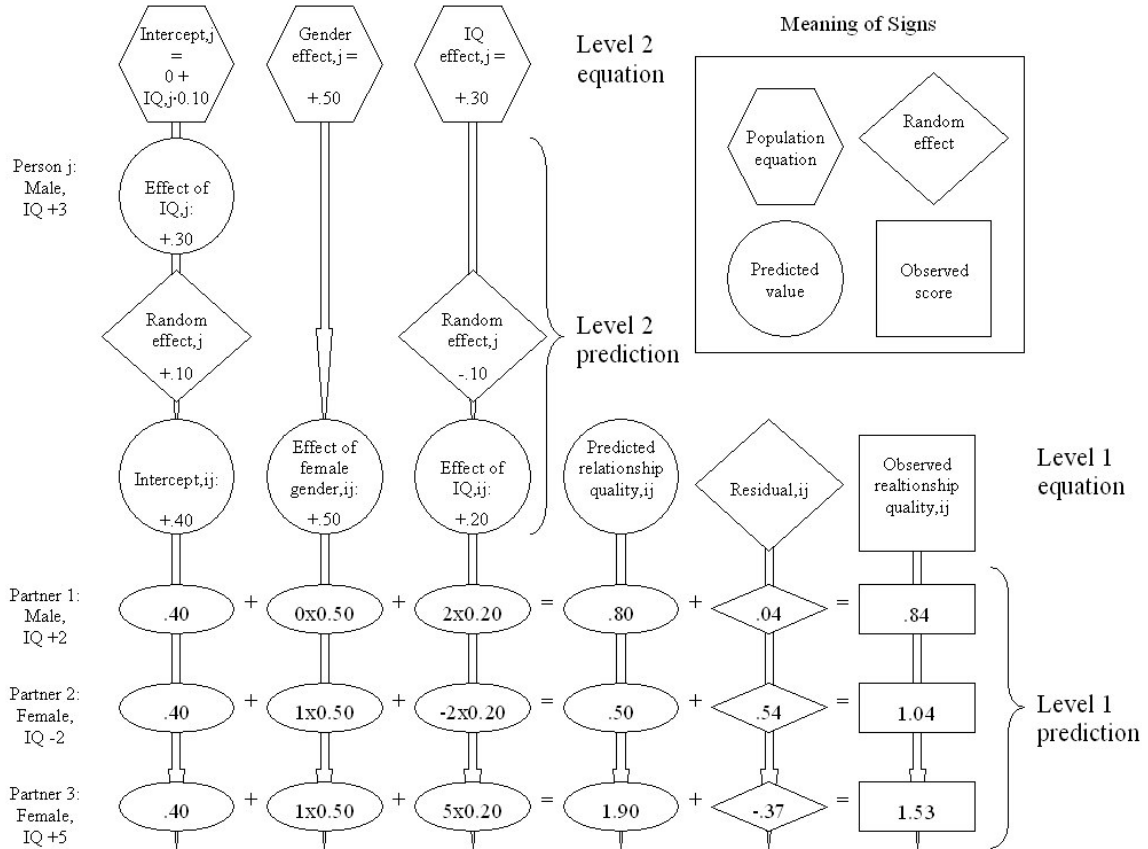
Intercept,j = 0 + IQ,j·0.10

Gender effect,j = +.50

IQ effect,j = +.30

Level 2 equation

Meaning of Signs

Population equation

Random effect

Predicted value

Observed score

Person j: Male, IQ +3

Effect of IQ,j: +.30

Random effect,j +.10

Random effect,j -.10

Level 2 prediction

Intercept,ij: +.40

Effect of female gender,ij: +.50

Effect of IQ,ij: +.20

Predicted relationship quality,ij

Residual,ij

Observed realtionship quality,ij

Level 1 equation

Partner 1: Male, IQ +2

.40 + 0x0.50 + 2x0.20 = .80 + .04 = .84

Partner 2: Female, IQ -2

.40 + 1x0.50 + -2x0.20 = .50 + .54 = 1.04

Level 1 prediction

Partner 3: Female, IQ +5

.40 + 1x0.50 + 5x0.20 = 1.90 + -.37 = 1.53